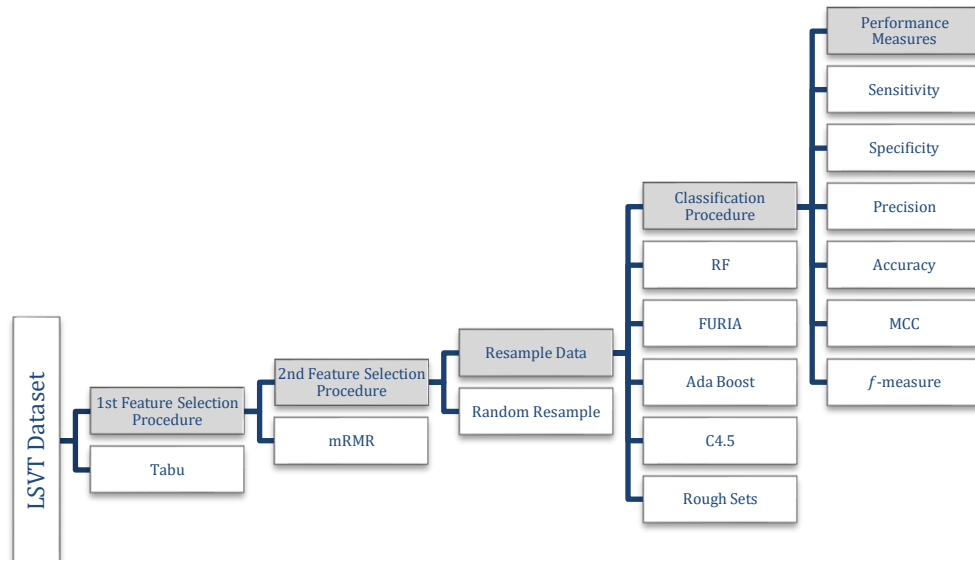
LSVT Dataset

1st Feature Selection Procedure

Tabu

2nd Feature Selection Procedure

mRMR

Resample Data

Random Resample

Classification Procedure

RF

FURIA

Ada Boost

C4.5

Rough Sets

Performance Measures

Sensitivity

Specificity

Precision

Accuracy

MCC

$f$-measure